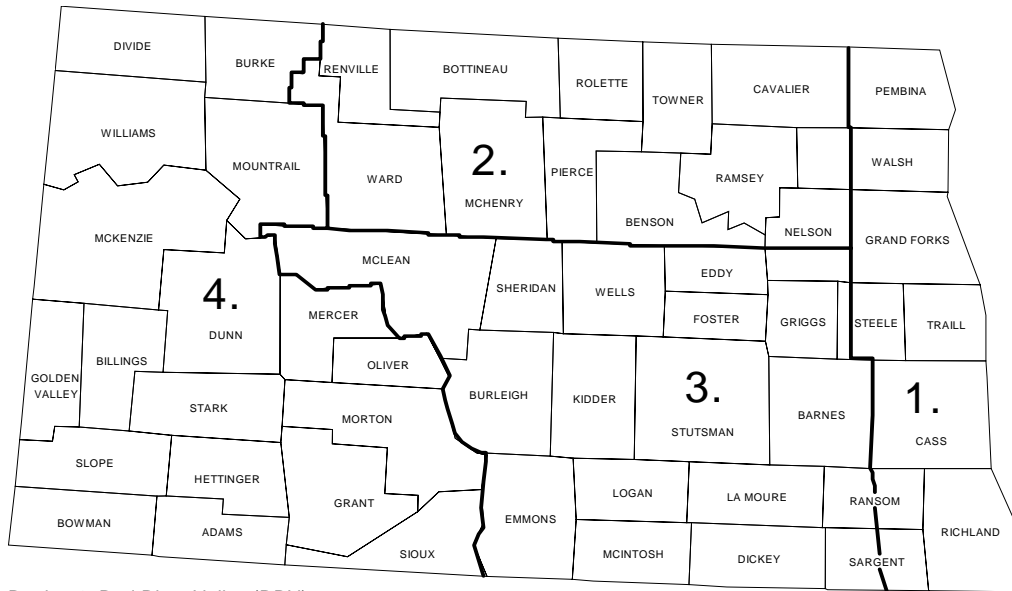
DIVIDE
BURKE
RENVILLE
BOTTINEAU
ROLETTE
TOWNER
CAVALIER
PEMBINA
WILLIAMS
MOUNTRAIL
WARD
2.
MCHENRY
PIERCE
RAMSEY
WALSH
BENSON
NELSON
MCKENZIE
GRAND FORKS
MCLEAN
4.
DUNN
MERCER
SHERIDAN
WELLS
EDDY
FOSTER
GRIGGS
STEELE
TRAILL
GOLDEN VALLEY
BILLINGS
OLIVER
STARK
BURLEIGH
KIDDER
3.
STUTSMAN
BARNES
1.
CASS
MORTON
SLOPE
HETTINGER
GRANT
EMMONS
LOGAN
LA MOURE
RANSOM
RICHLAND
BOWMAN
ADAMS
SIOUX
MCINTOSH
DICKEY
SARGENT
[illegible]